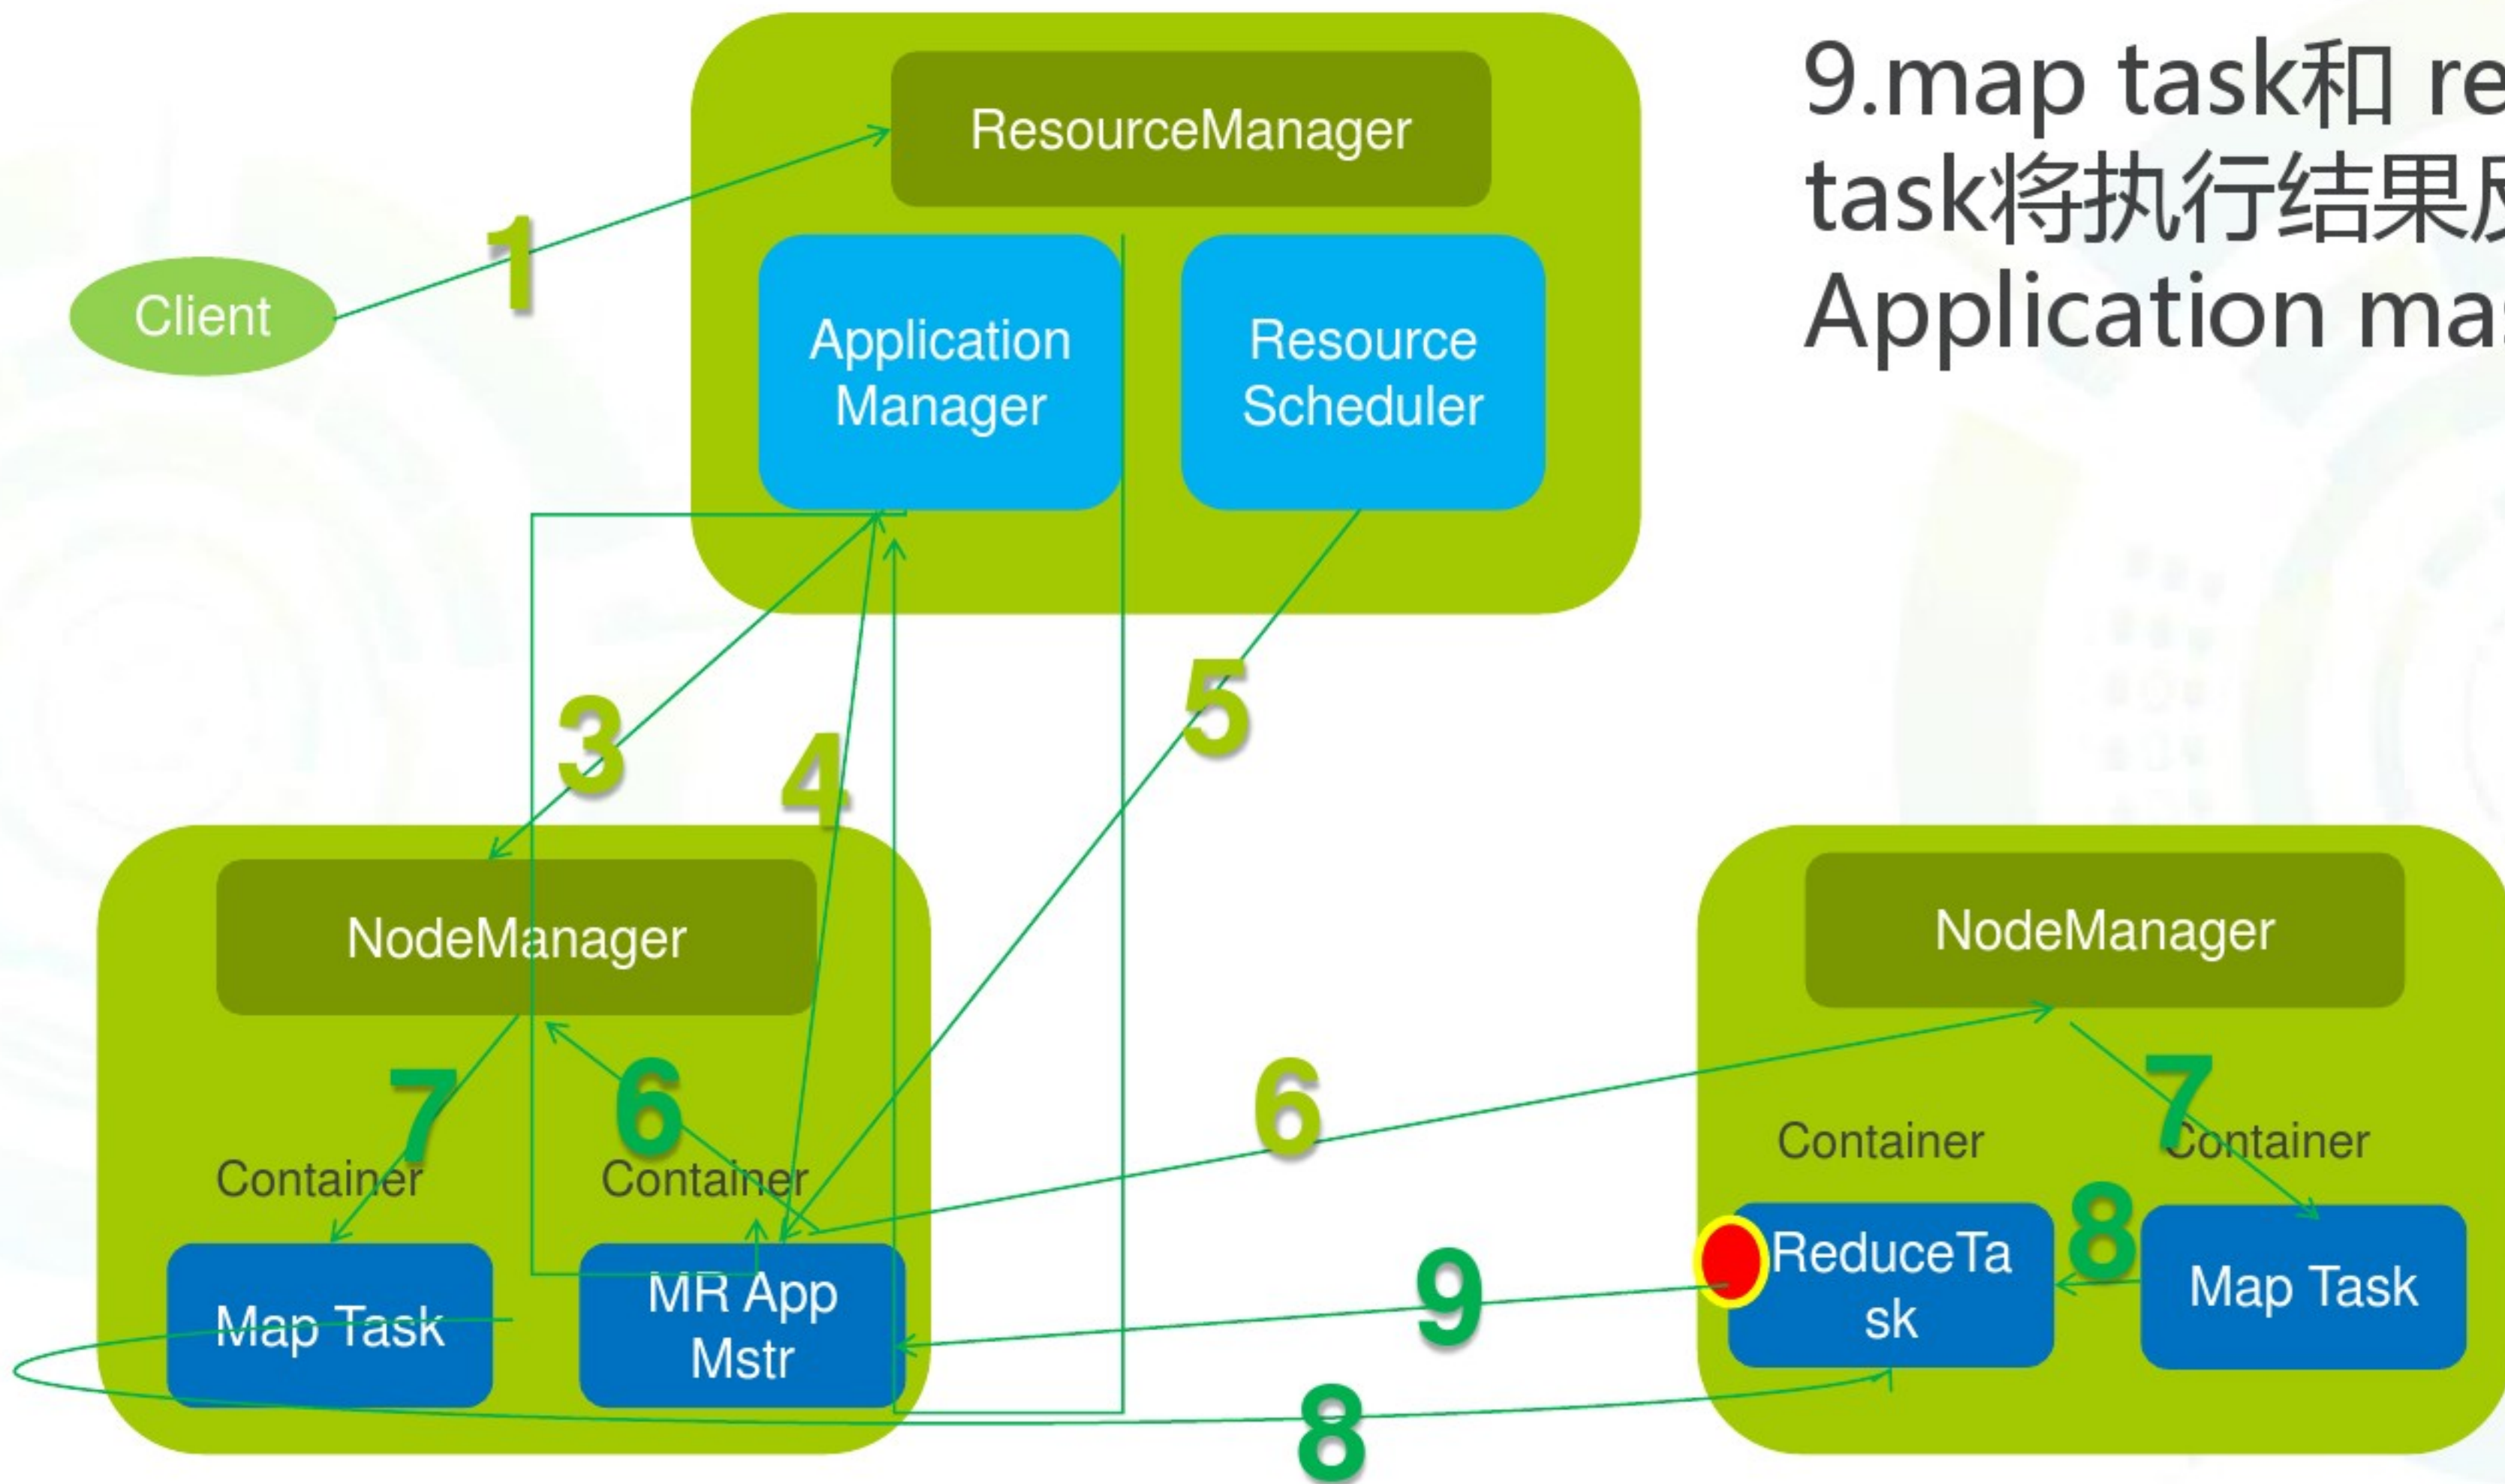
9.map task和 re
task将执行结果
Application ma

ResourceManager

Application Manager

Resource Scheduler

Client

1

3

4

5

NodeManager

7

6

Container

Container

Map Task

MR App Mstr

6

NodeManager

7

Container

Container

ReduceTask

8

Map Task

9

8